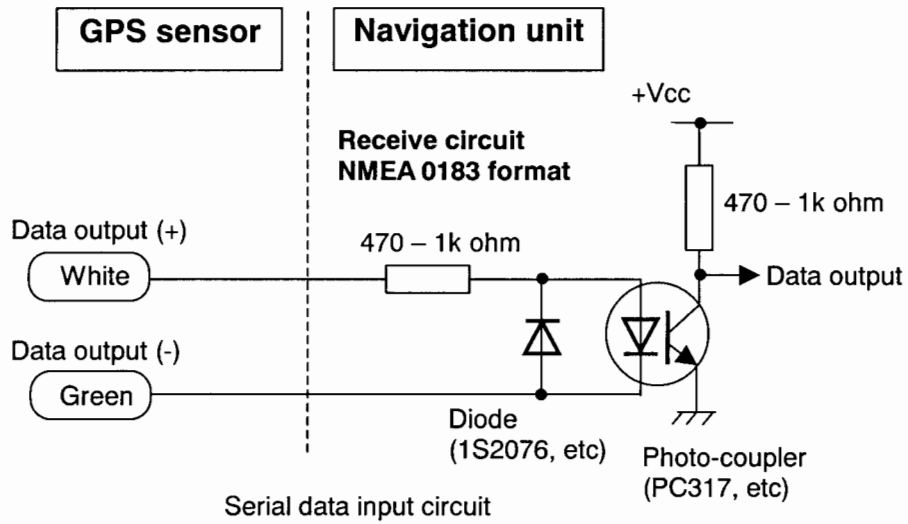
GPS sensor

Navigation unit

+Vcc

Receive circuit
NMEA 0183 format

470 – 1k ohm

Data output (+)

470 – 1k ohm

White

Data output

Data output (-)

Green

Diode
(1S2076, etc)

Photo-coupler
(PC317, etc)

Serial data input circuit